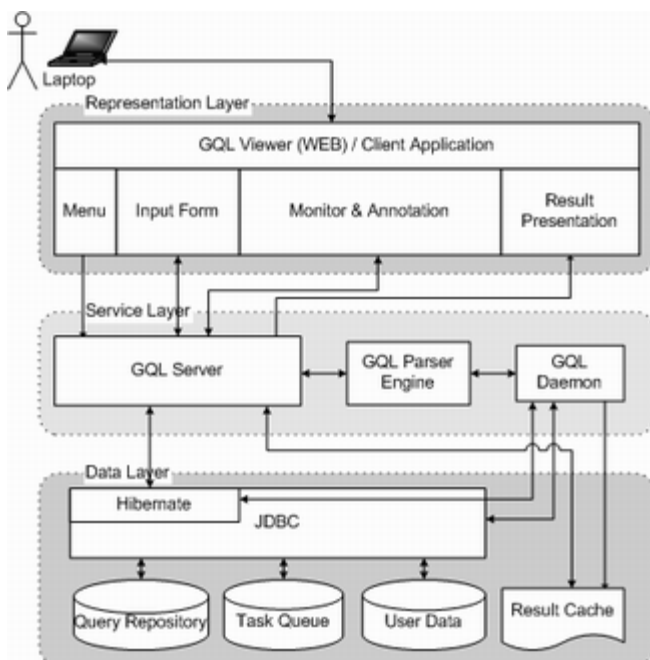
Laptop

Representation Layer

GQL Viewer (WEB) / Client Application

Menu

Input Form

Monitor & Annotation

Result Presentation

Service Layer

GQL Server

GQL Parser Engine

GQL Daemon

Data Layer

Hibernate

JDBC

Query Repository

Task Queue

User Data

Result Cache